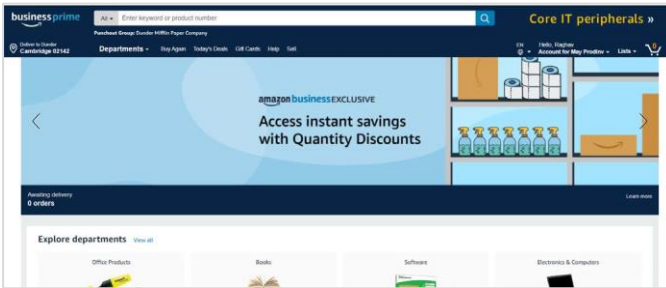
business prime

All ▾ Enter keyword or product number

Core IT peripherals »

Punchout Group: Dunder Mifflin Paper Company

Deliver to Dunder
Cambridge 02142

Departments ▾ Buy Again Today's Deals Gift Cards Help Sell

EN

Hello, Raghav
Account for May Prodinv ▾

Lists ▾

0

amazon business EXCLUSIVE

Access instant savings with Quantity Discounts

Awaiting delivery
0 orders

Learn more

Explore departments View all

Office Products

Books

Software

Electronics & Computers